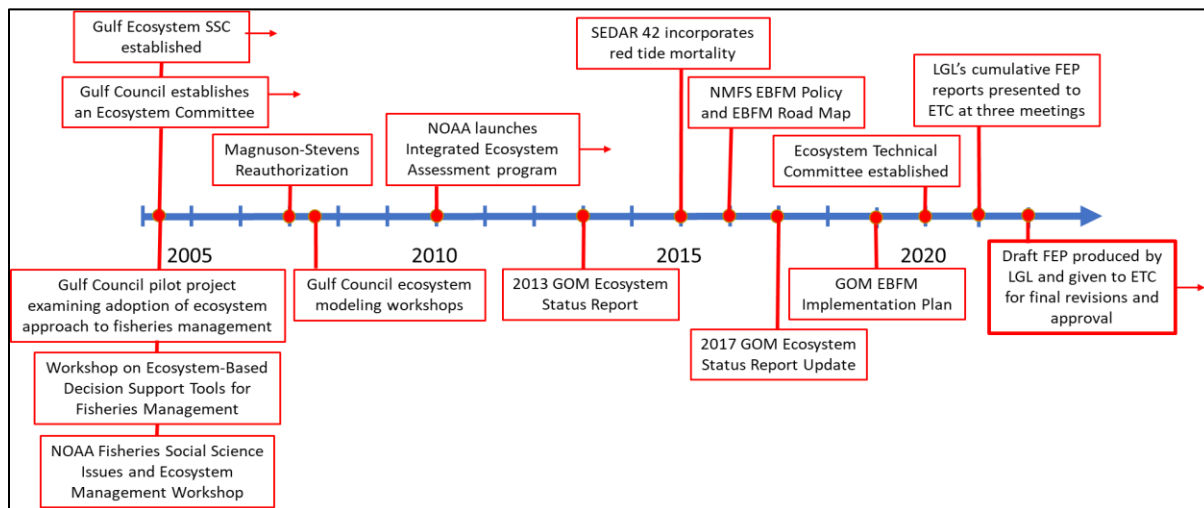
Gulf Ecosystem SSC established

Gulf Council establishes an Ecosystem Committee

Magnuson-Stevens Reauthorization

NOAA launches Integrated Ecosystem Assessment program

SEDAR 42 incorporates red tide mortality

NMFS EBFM Policy and EBFM Road Map

LGL's cumulative FEP reports presented to ETC at three meetings

Ecosystem Technical Committee established

2005

2010

2015

2020

Gulf Council pilot project examining adoption of ecosystem approach to fisheries management

Workshop on Ecosystem-Based Decision Support Tools for Fisheries Management

NOAA Fisheries Social Science Issues and Ecosystem Management Workshop

Gulf Council ecosystem modeling workshops

2013 GOM Ecosystem Status Report

2017 GOM Ecosystem Status Report Update

GOM EBFM Implementation Plan

Draft FEP produced by LGL and given to ETC for final revisions and approval